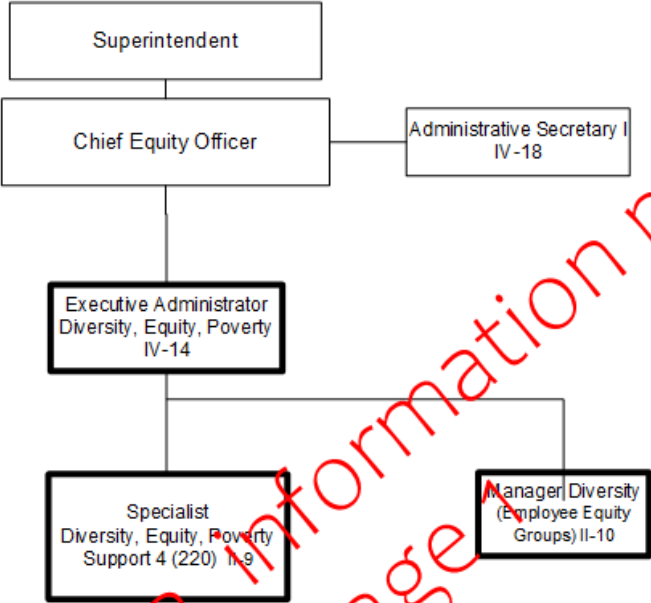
Superintendent

Chief Equity Officer

Administrative Secretary I IV-18

Executive Administrator Diversity, Equity, Poverty IV-14

Specialist Diversity, Equity, Poverty Support 4 (220) II-9

Manager Diversity (Employee Equity Groups) II-10

Information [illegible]

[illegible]ge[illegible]